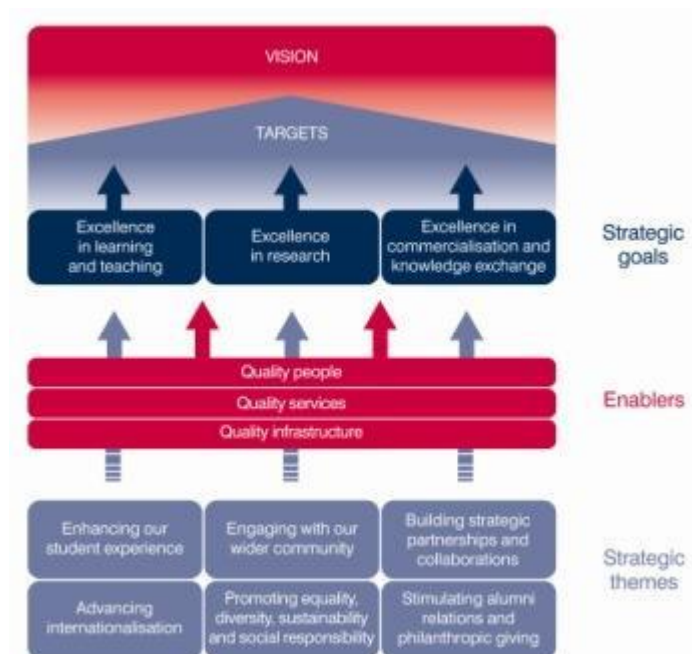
VISION

TARGETS

Excellence in learning and teaching

Excellence in research

Excellence in commercialisation and knowledge exchange

Strategic goals

Quality people

Quality services

Quality infrastructure

Enablers

Enhancing our student experience

Engaging with our wider community

Building strategic partnerships and collaborations

Advancing internationalisation

Promoting equality, diversity, sustainability and social responsibility

Stimulating alumni relations and philanthropic giving

Strategic themes